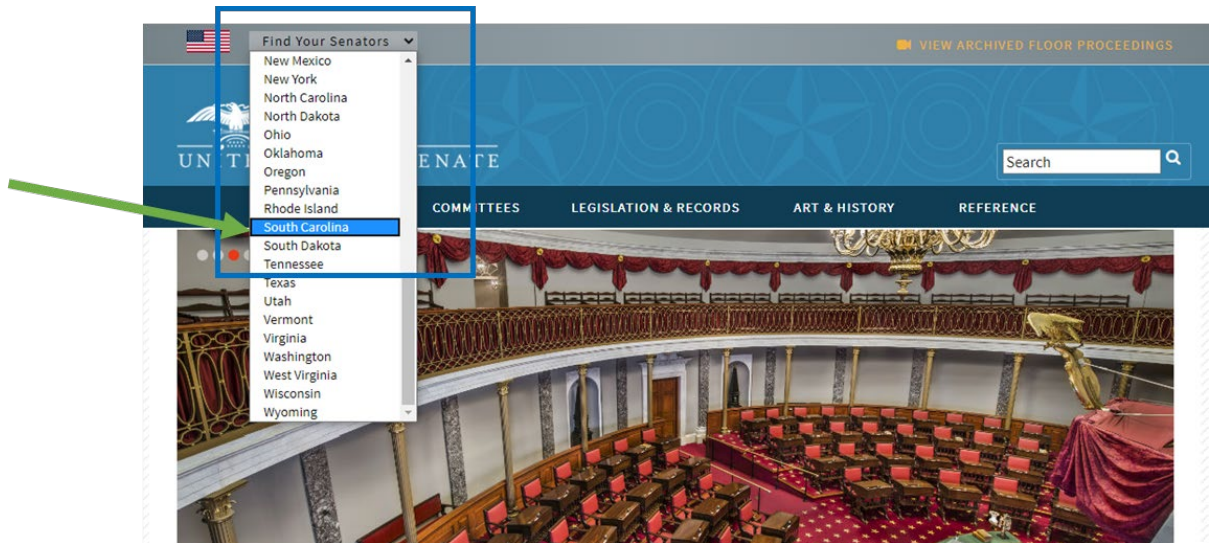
Find Your Senators

VIEW ARCHIVED FLOOR PROCEEDINGS

New Mexico
New York
North Carolina
North Dakota
Ohio
Oklahoma
Oregon
Pennsylvania
Rhode Island
South Carolina
South Dakota
Tennessee
Texas
Utah
Vermont
Virginia
Washington
West Virginia
Wisconsin
Wyoming

UNIT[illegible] ENATE

Search

COMMITTEES
LEGISLATION & RECORDS
ART & HISTORY
REFERENCE